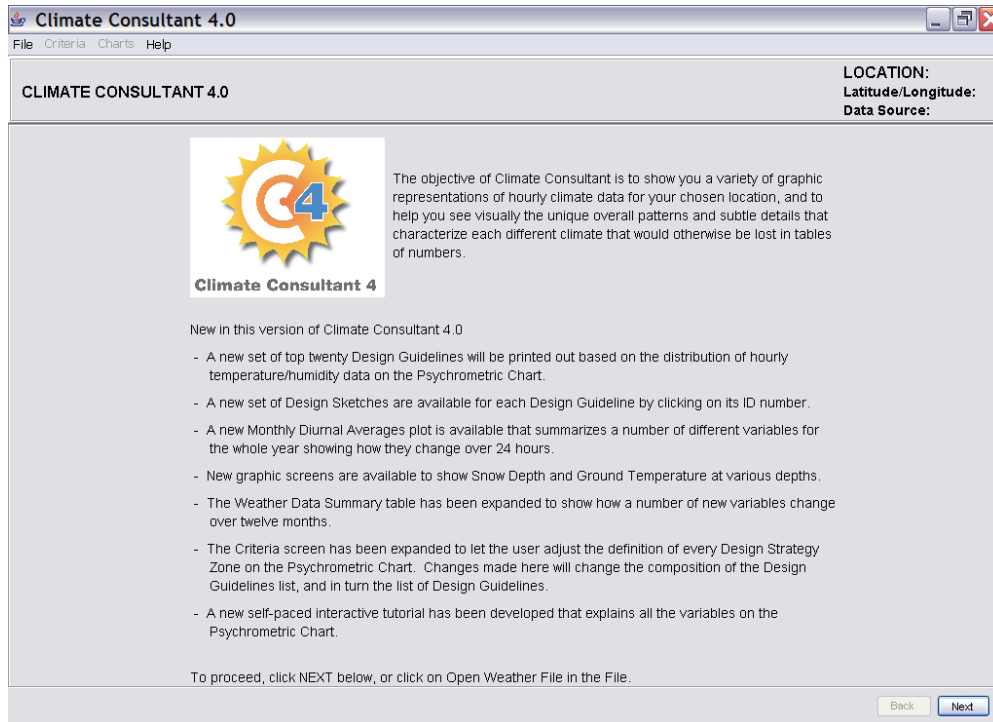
Climate Consultant 4.0

File Criteria Charts Help

CLIMATE CONSULTANT 4.0

LOCATION:
Latitude/Longitude:
Data Source:

4

Climate Consultant 4

The objective of Climate Consultant is to show you a variety of graphic representations of hourly climate data for your chosen location, and to help you see visually the unique overall patterns and subtle details that characterize each different climate that would otherwise be lost in tables of numbers.

New in this version of Climate Consultant 4.0

- A new set of top twenty Design Guidelines will be printed out based on the distribution of hourly temperature/humidity data on the Psychrometric Chart.

- A new set of Design Sketches are available for each Design Guideline by clicking on its ID number.

- A new Monthly Diurnal Averages plot is available that summarizes a number of different variables for the whole year showing how they change over 24 hours.

- New graphic screens are available to show Snow Depth and Ground Temperature at various depths.

- The Weather Data Summary table has been expanded to show how a number of new variables change over twelve months.

- The Criteria screen has been expanded to let the user adjust the definition of every Design Strategy Zone on the Psychrometric Chart. Changes made here will change the composition of the Design Guidelines list, and in turn the list of Design Guidelines.

- A new self-paced interactive tutorial has been developed that explains all the variables on the Psychrometric Chart.

To proceed, click NEXT below, or click on Open Weather File in the File.

Back Next